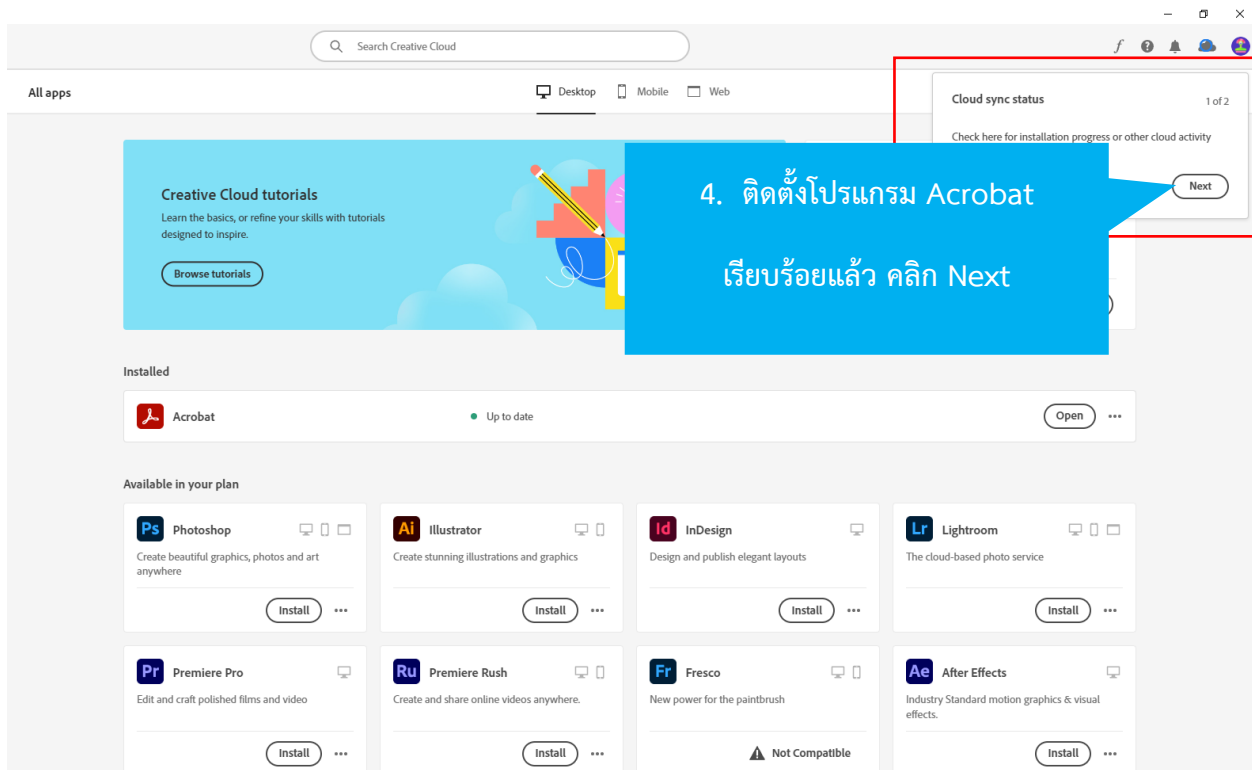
Search Creative Cloud

All apps

Desktop Mobile Web

Cloud sync status

1 of 2

Check here for installation progress or other cloud activity

Next

4. ติดตั้งโปรแกรม Acrobat

เรียบร้อยแล้ว คลิก Next

Creative Cloud tutorials

Learn the basics, or refine your skills with tutorials designed to inspire.

Browse tutorials

Installed

Acrobat

Up to date

Open

Available in your plan

Ps Photoshop

Create beautiful graphics, photos and art anywhere

Install

Ai Illustrator

Create stunning illustrations and graphics

Install

Id InDesign

Design and publish elegant layouts

Install

Lr Lightroom

The cloud-based photo service

Install

Pr Premiere Pro

Edit and craft polished films and video

Install

Ru Premiere Rush

Create and share online videos anywhere.

Install

Fr Fresco

New power for the paintbrush

Not Compatible

Ae After Effects

Industry Standard motion graphics & visual effects.

Install